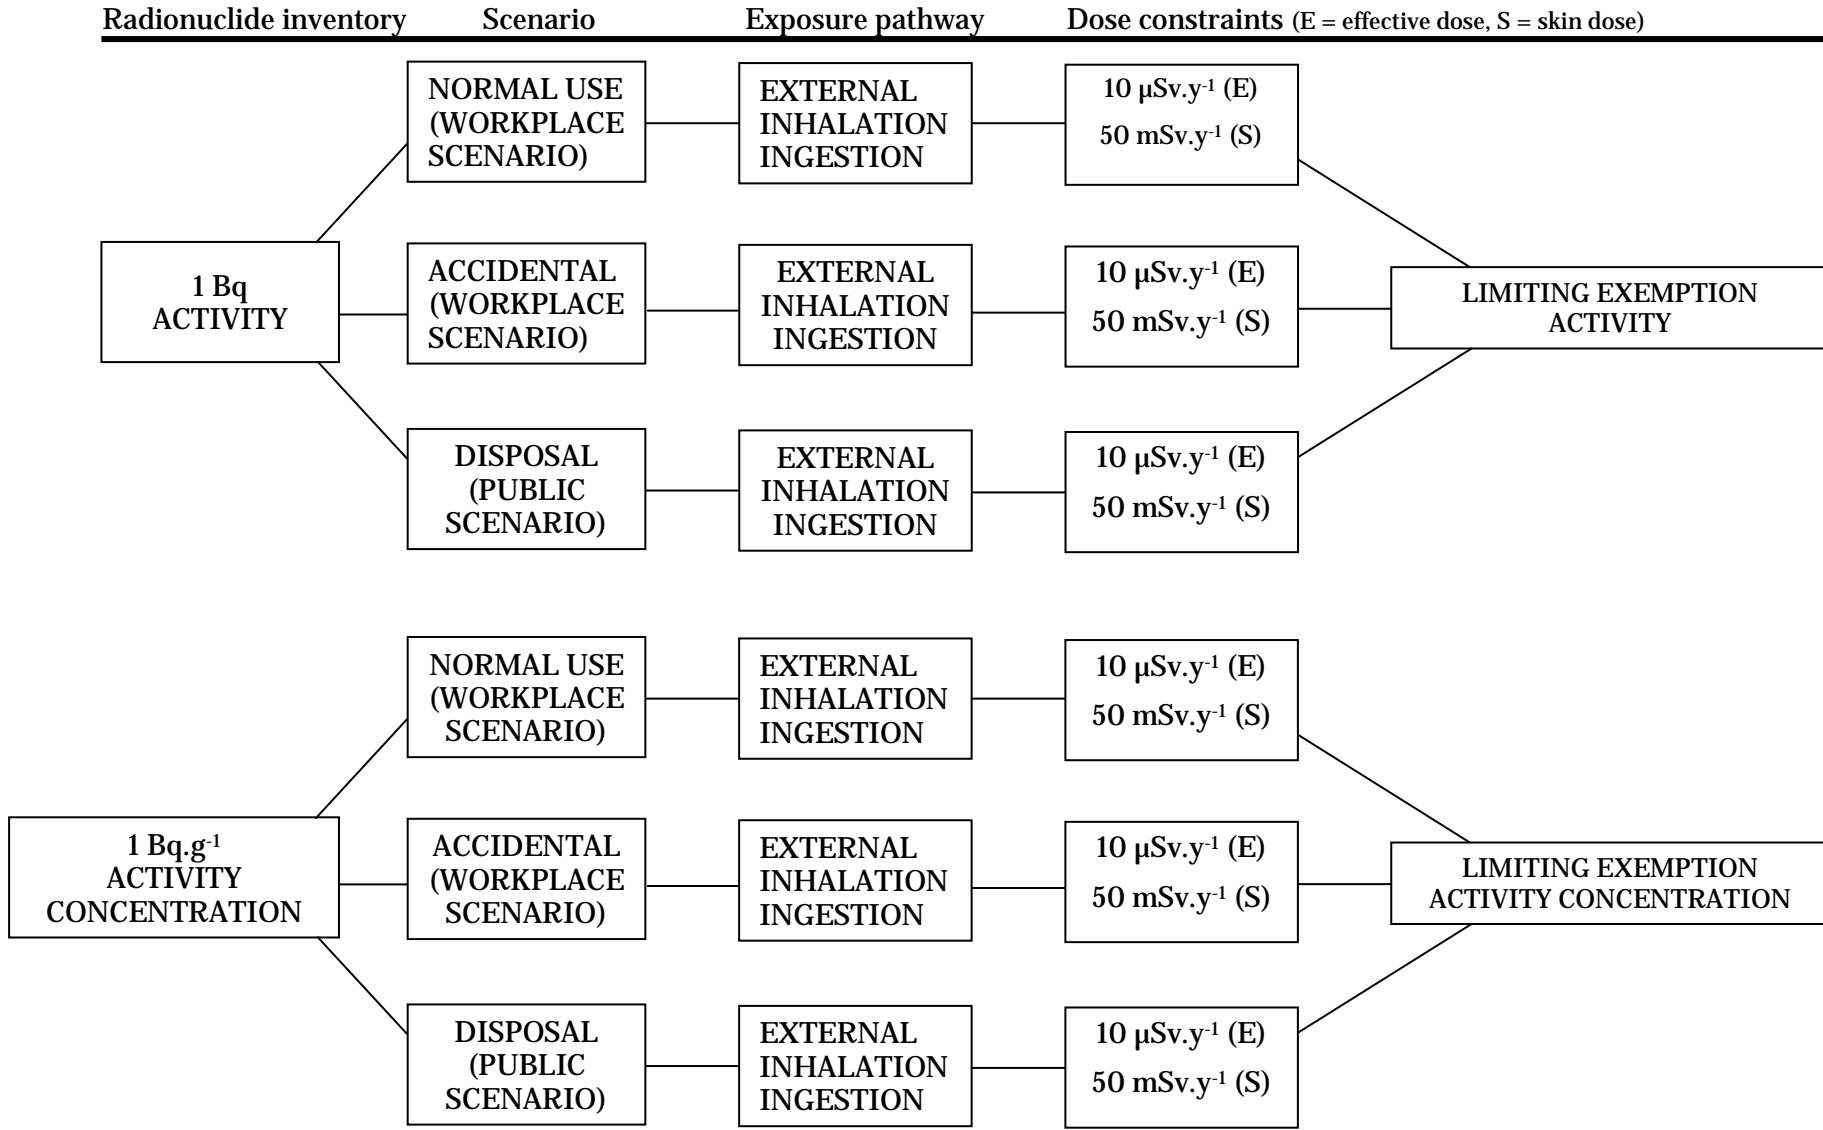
Radionuclide inventory Scenario Exposure pathway Dose constraints (E = effective dose, S = skin dose)

NORMAL USE (WORKPLACE SCENARIO)

EXTERNAL INHALATION INGESTION

$10\ \mu Sv.y^{-1}$ (E)
$50\ mSv.y^{-1}$ (S)

1 Bq ACTIVITY

ACCIDENTAL (WORKPLACE SCENARIO)

EXTERNAL INHALATION INGESTION

$10\ \mu Sv.y^{-1}$ (E)
$50\ mSv.y^{-1}$ (S)

LIMITING EXEMPTION ACTIVITY

DISPOSAL (PUBLIC SCENARIO)

EXTERNAL INHALATION INGESTION

$10\ \mu Sv.y^{-1}$ (E)
$50\ mSv.y^{-1}$ (S)

NORMAL USE (WORKPLACE SCENARIO)

EXTERNAL INHALATION INGESTION

$10\ \mu Sv.y^{-1}$ (E)
$50\ mSv.y^{-1}$ (S)

$1\ Bq.g^{-1}$ ACTIVITY CONCENTRATION

ACCIDENTAL (WORKPLACE SCENARIO)

EXTERNAL INHALATION INGESTION

$10\ \mu Sv.y^{-1}$ (E)
$50\ mSv.y^{-1}$ (S)

LIMITING EXEMPTION ACTIVITY CONCENTRATION

DISPOSAL (PUBLIC SCENARIO)

EXTERNAL INHALATION INGESTION

$10\ \mu Sv.y^{-1}$ (E)
$50\ mSv.y^{-1}$ (S)